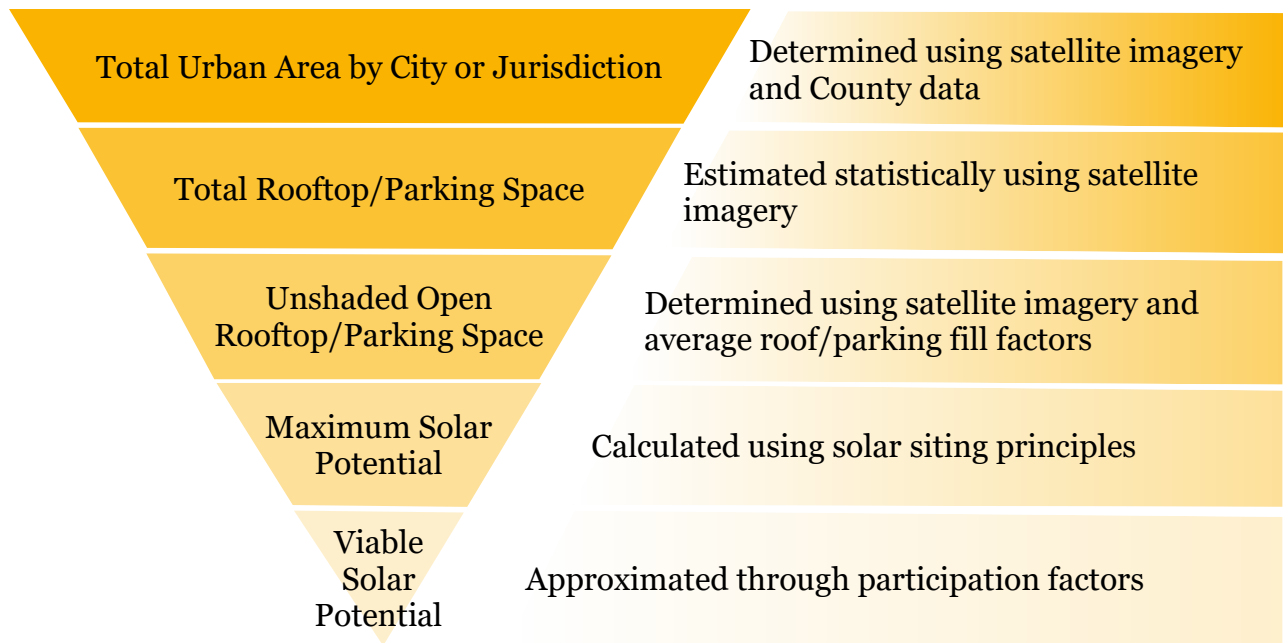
Total Urban Area by City or Jurisdiction

Determined using satellite imagery and County data

Total Rooftop/Parking Space

Estimated statistically using satellite imagery

Unshaded Open Rooftop/Parking Space

Determined using satellite imagery and average roof/parking fill factors

Maximum Solar Potential

Calculated using solar siting principles

Viable Solar Potential

Approximated through participation factors